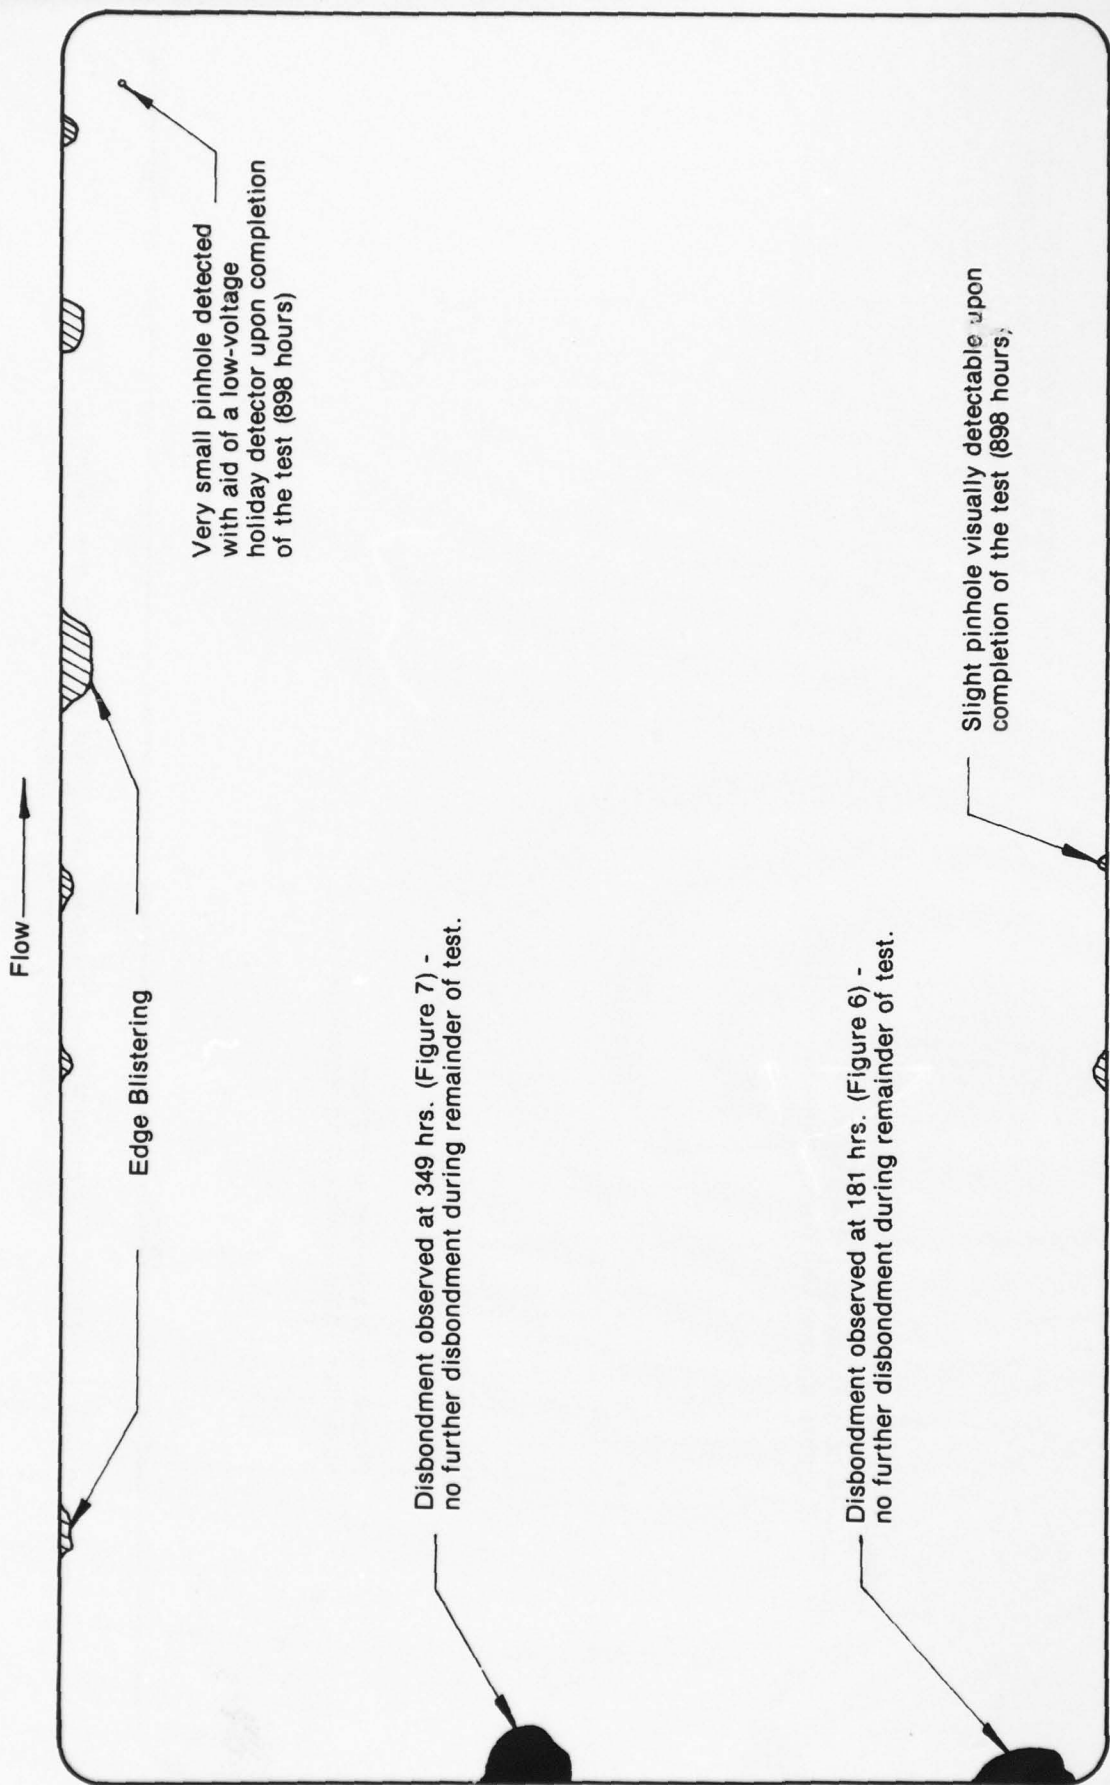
Flow

Edge Blistering

Very small pinhole detected with aid of a low-voltage holiday detector upon completion of the test (898 hours)

Disbondment observed at 349 hrs. (Figure 7) - no further disbondment during remainder of test.

Disbondment observed at 181 hrs. (Figure 6) - no further disbondment during remainder of test.

Slight pinhole visually detectable upon completion of the test (898 hours)